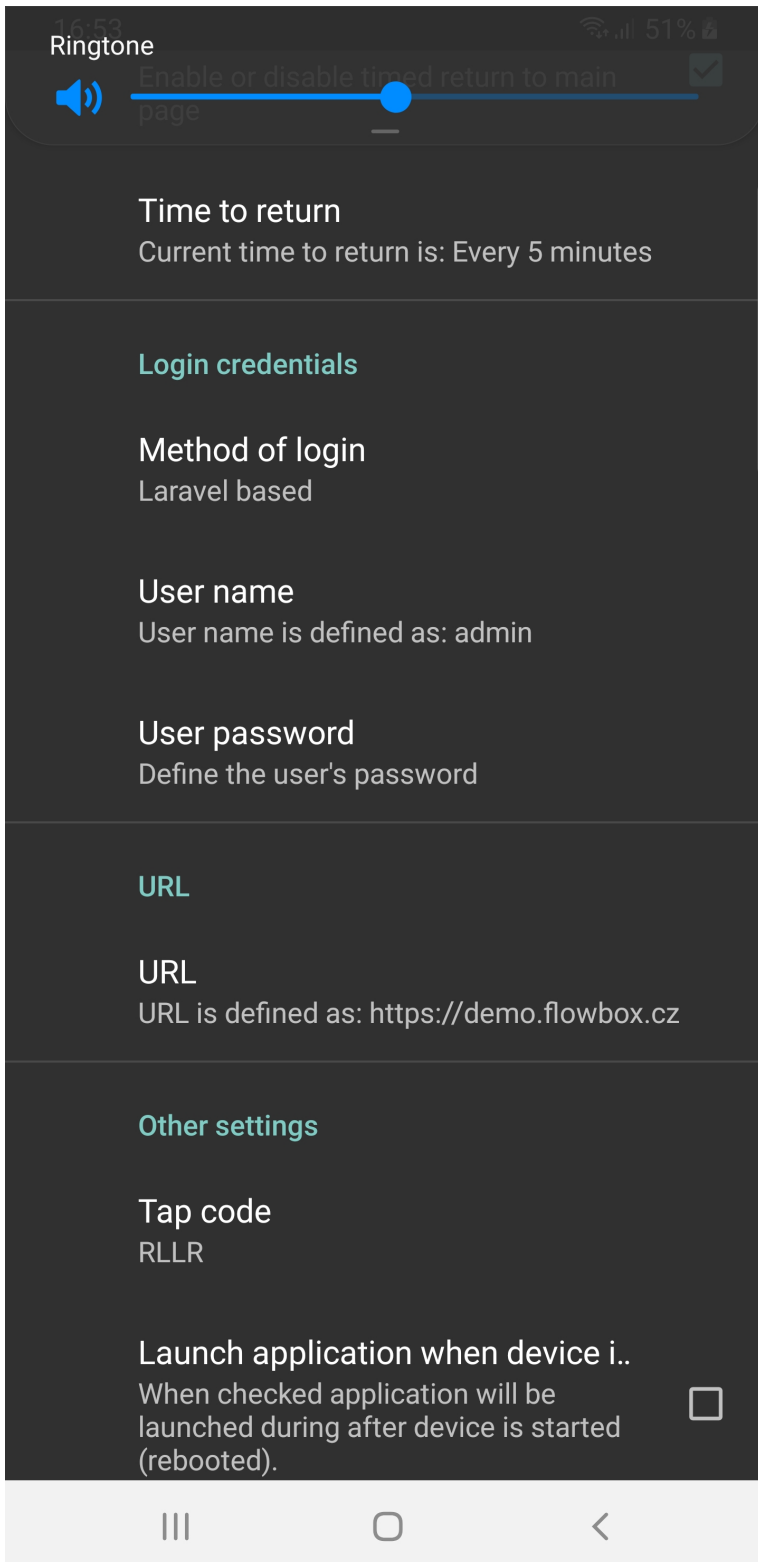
16:53 51%

Ringtone

Enable or disable timed return to main page

Time to return
Current time to return is: Every 5 minutes

Login credentials

Method of login
Laravel based

User name
User name is defined as: admin

User password
Define the user's password

URL

URL
URL is defined as: https://demo.flowbox.cz

Other settings

Tap code
RLLR

Launch application when device i..
When checked application will be launched during after device is started (rebooted).